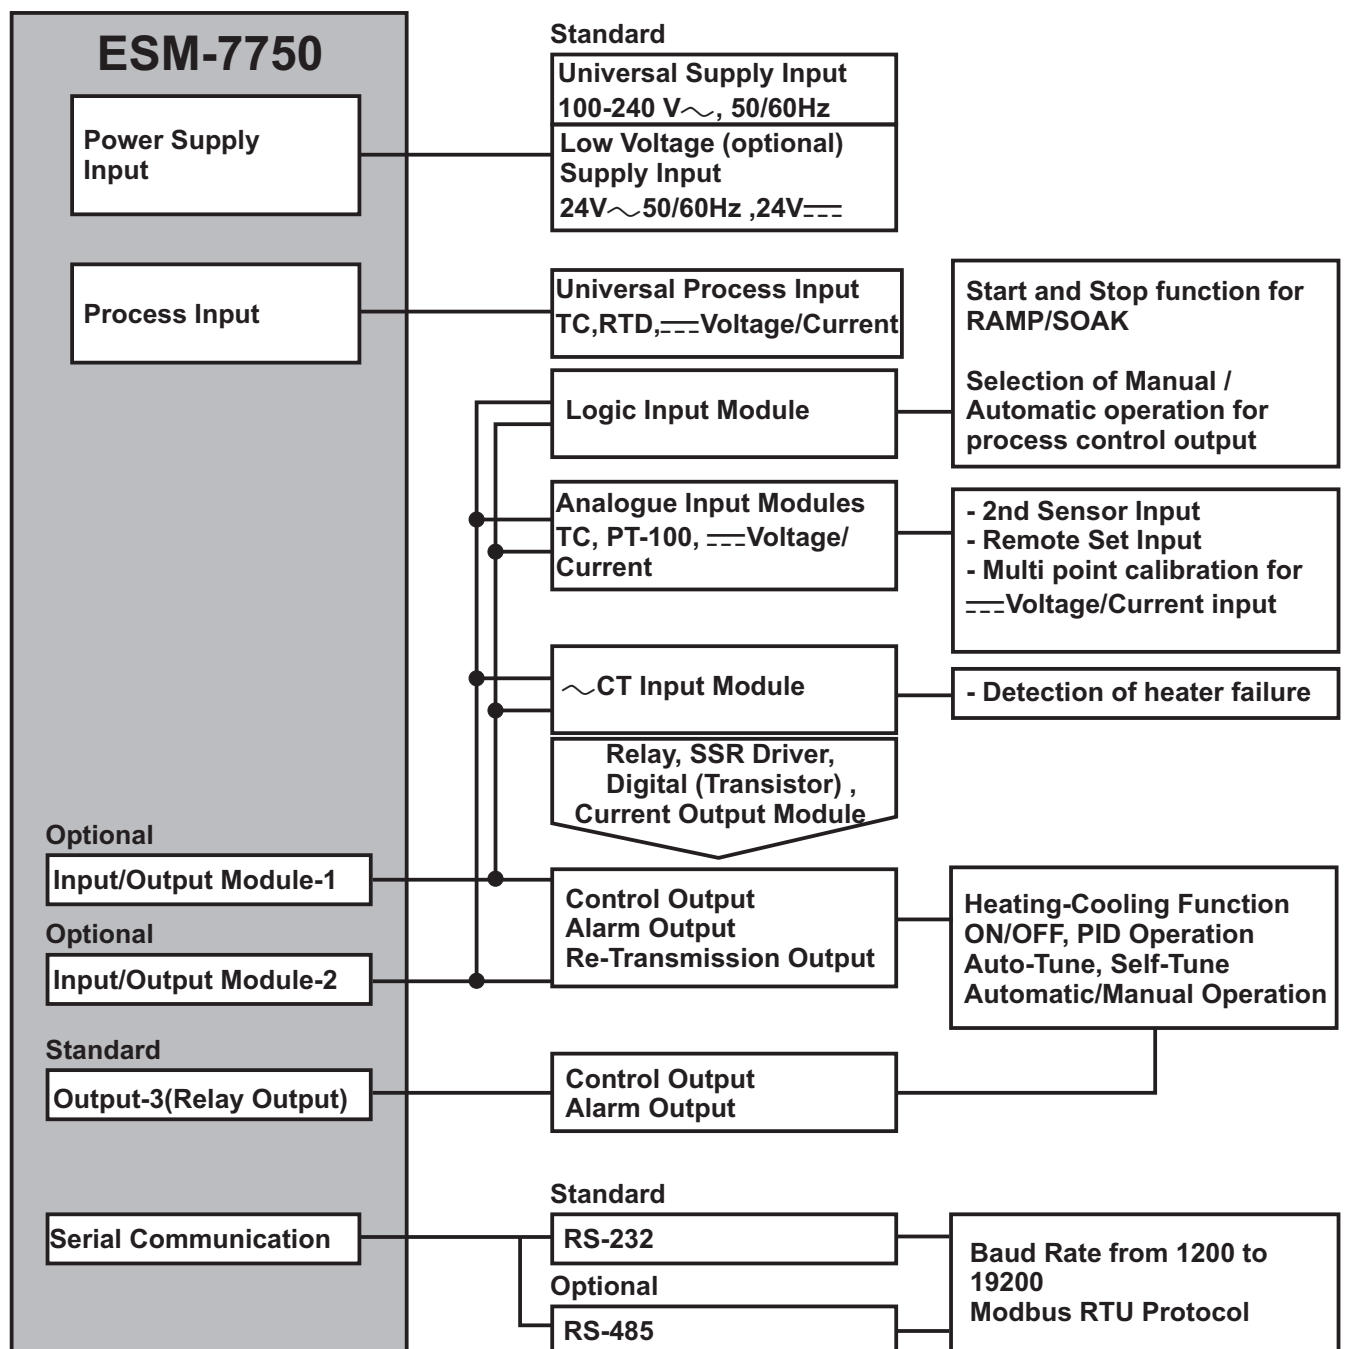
ESM-7750

Power Supply Input

Process Input

Standard

Universal Supply Input
100-240 V$\sim$, 50/60Hz

Low Voltage (optional) Supply Input
24V$\sim$50/60Hz ,24V$\overline{---}$

Universal Process Input
TC,RTD,$\overline{---}$Voltage/Current

Start and Stop function for RAMP/SOAK

Selection of Manual / Automatic operation for process control output

Logic Input Module

Analogue Input Modules
TC, PT-100, $\overline{---}$Voltage/ Current

- 2nd Sensor Input
- Remote Set Input
- Multi point calibration for $\overline{---}$Voltage/Current input

$\sim$CT Input Module

- Detection of heater failure

Relay, SSR Driver, Digital (Transistor) , Current Output Module

Optional

Input/Output Module-1

Optional

Input/Output Module-2

Control Output
Alarm Output
Re-Transmission Output

Heating-Cooling Function
ON/OFF, PID Operation
Auto-Tune, Self-Tune
Automatic/Manual Operation

Standard

Output-3(Relay Output)

Control Output
Alarm Output

Serial Communication

Standard

RS-232

Optional

RS-485

Baud Rate from 1200 to 19200
Modbus RTU Protocol